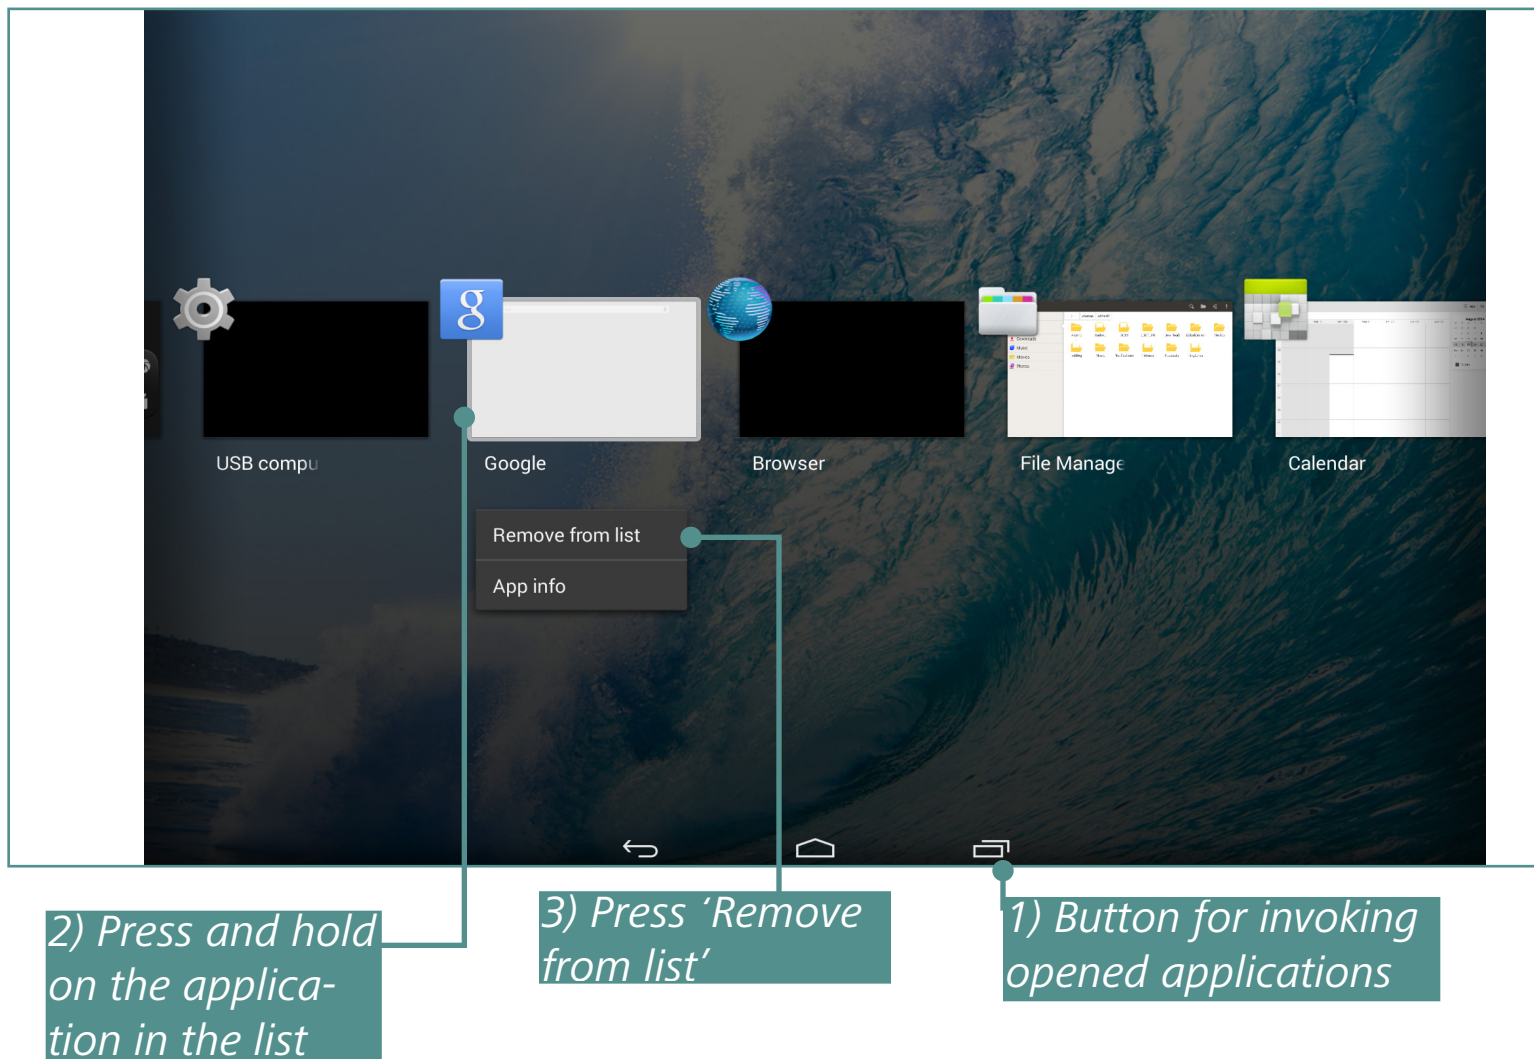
USB compu

Google

Browser

File Manage

Calendar

Remove from list

App info

2) Press and hold on the application in the list

3) Press 'Remove from list'

1) Button for invoking opened applications